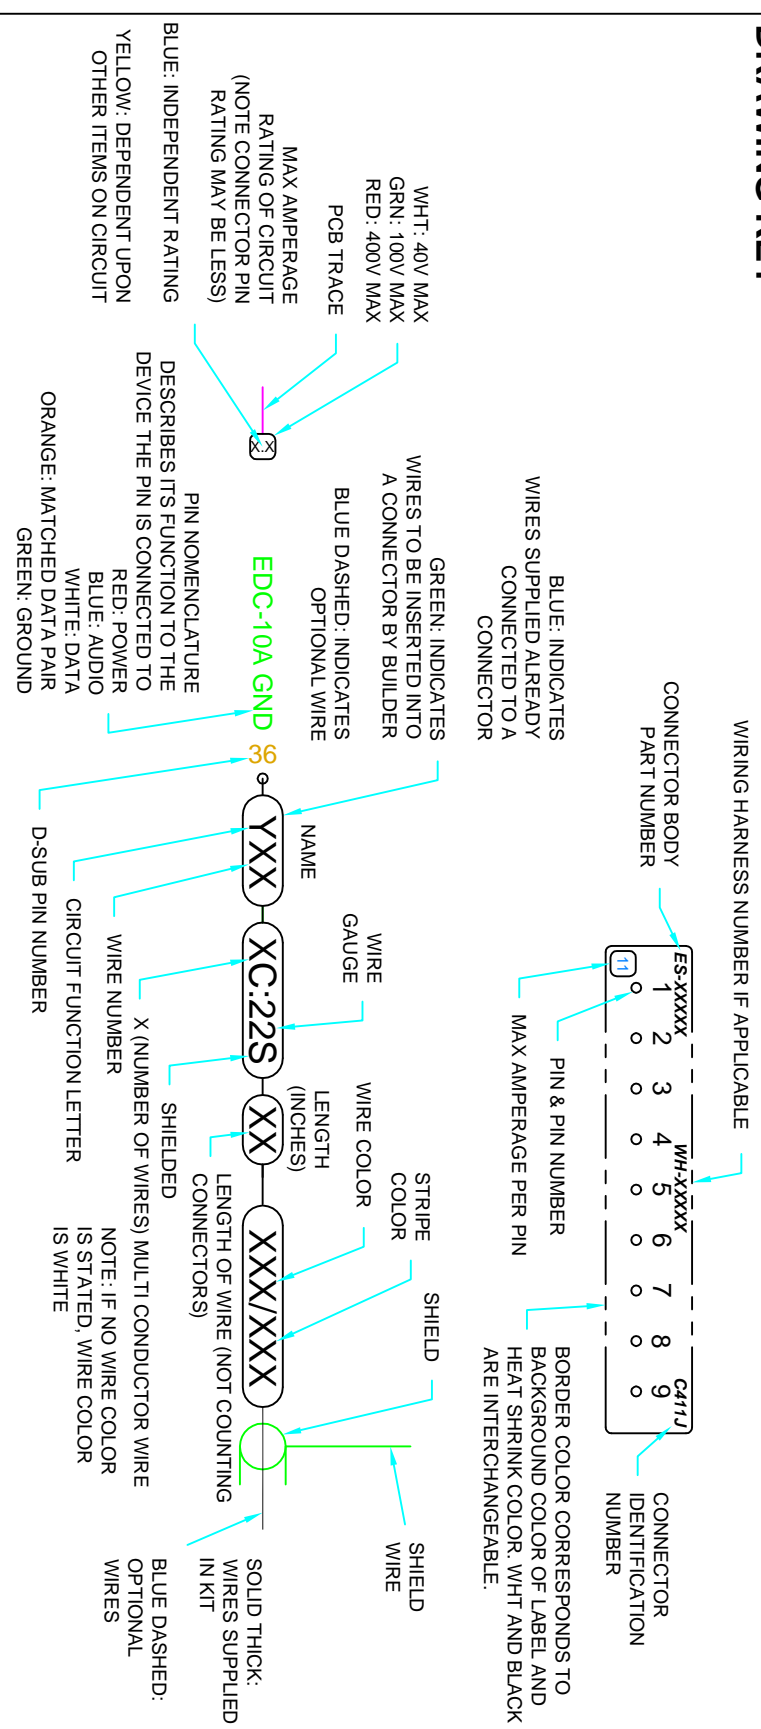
DRAWING KEY

WIRING HARNESS NUMBER IF APPLICABLE

CONNECTOR BODY PART NUMBER

ES-XXXX
WH-XXXX
C411J

11

1 2 3 4 5 6 7 8 9

PIN & PIN NUMBER

MAX AMPERAGE PER PIN

CONNECTOR IDENTIFICATION NUMBER

BORDER COLOR CORRESPONDS TO BACKGROUND COLOR OF LABEL AND HEAT SHRINK COLOR. WHT AND BLACK ARE INTERCHANGEABLE.

BLUE: INDICATES WIRES SUPPLIED ALREADY CONNECTED TO A CONNECTOR

GREEN: INDICATES WIRES TO BE INSERTED INTO A CONNECTOR BY BUILDER

BLUE DASHED: INDICATES OPTIONAL WIRE

WHT: 40V MAX
GRN: 100V MAX
RED: 400V MAX

PCB TRACE

MAX AMPERAGE RATING OF CIRCUIT (NOTE CONNECTOR PIN RATING MAY BE LESS)

BLUE: INDEPENDENT RATING
YELLOW: DEPENDENT UPON OTHER ITEMS ON CIRCUIT

X.X

EDC-10A GND

PIN NOMENCLATURE DESCRIBES ITS FUNCTION TO THE DEVICE THE PIN IS CONNECTED TO
RED: POWER
BLUE: AUDIO
WHITE: DATA
ORANGE: MATCHED DATA PAIR
GREEN: GROUND

36

D-SUB PIN NUMBER

NAME

YXX

CIRCUIT FUNCTION LETTER

WIRE NUMBER

WIRE GAUGE

XC:22S

X (NUMBER OF WIRES) MULTI CONDUCTOR WIRE

SHIELDED

LENGTH (INCHES)

XX

LENGTH OF WIRE (NOT COUNTING CONNECTORS)

WIRE COLOR

STRIPE COLOR

XXX/XXX

NOTE: IF NO WIRE COLOR IS STATED, WIRE COLOR IS WHITE

SHIELD

SHIELD WIRE

SOLID THICK: WIRES SUPPLIED IN KIT

BLUE DASHED: OPTIONAL WIRES